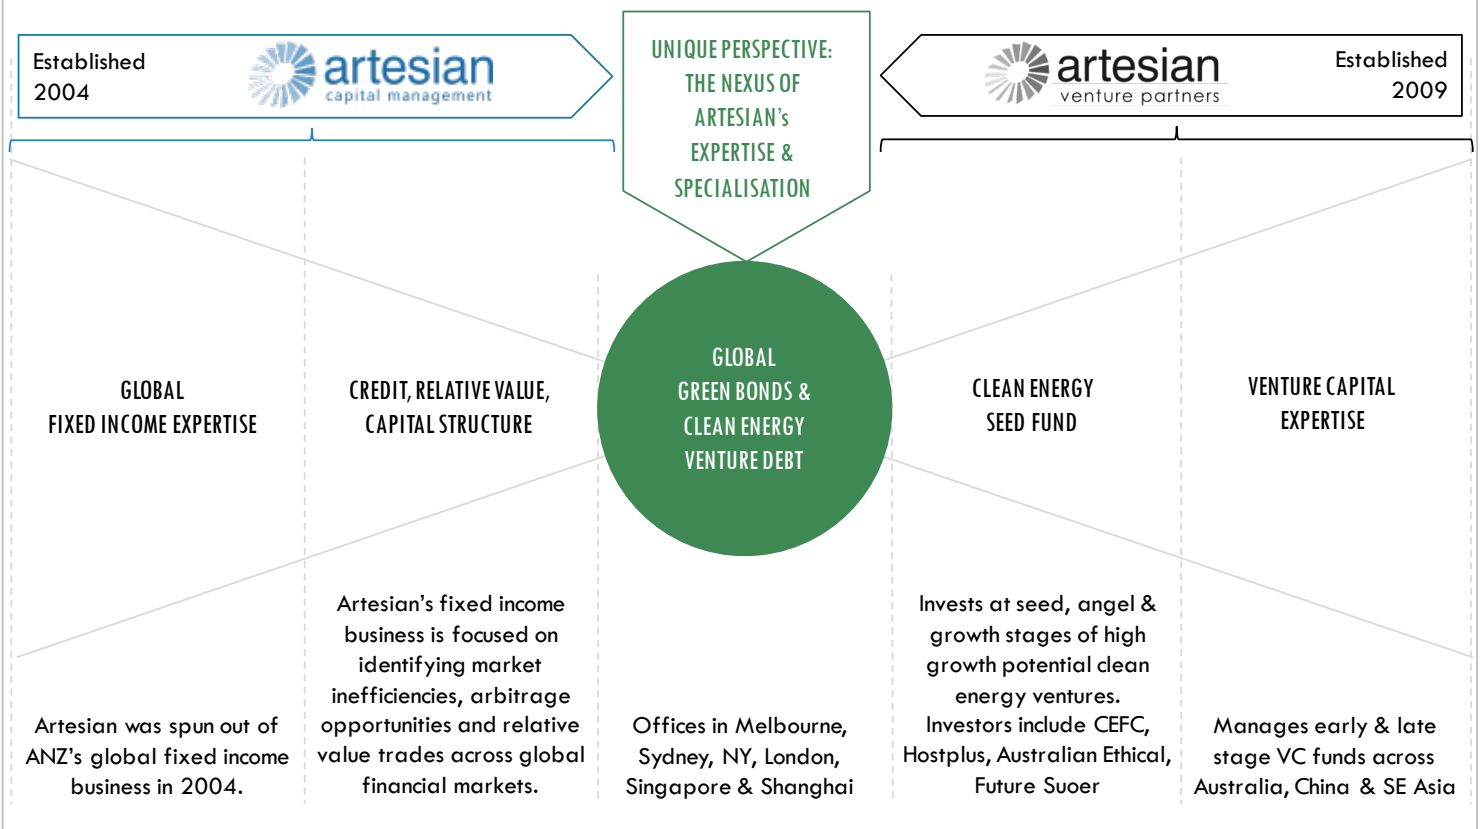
Established 2004

artesian capital management

UNIQUE PERSPECTIVE: THE NEXUS OF ARTESIAN's EXPERTISE & SPECIALISATION

artesian venture partners

Established 2009

GLOBAL FIXED INCOME EXPERTISE

CREDIT, RELATIVE VALUE, CAPITAL STRUCTURE

GLOBAL GREEN BONDS & CLEAN ENERGY VENTURE DEBT

CLEAN ENERGY SEED FUND

VENTURE CAPITAL EXPERTISE

Artesian was spun out of ANZ's global fixed income business in 2004.

Artesian's fixed income business is focused on identifying market inefficiencies, arbitrage opportunities and relative value trades across global financial markets.

Offices in Melbourne, Sydney, NY, London, Singapore & Shanghai

Invests at seed, angel & growth stages of high growth potential clean energy ventures. Investors include CEFC, Hostplus, Australian Ethical, Future Suoer

Manages early & late stage VC funds across Australia, China & SE Asia